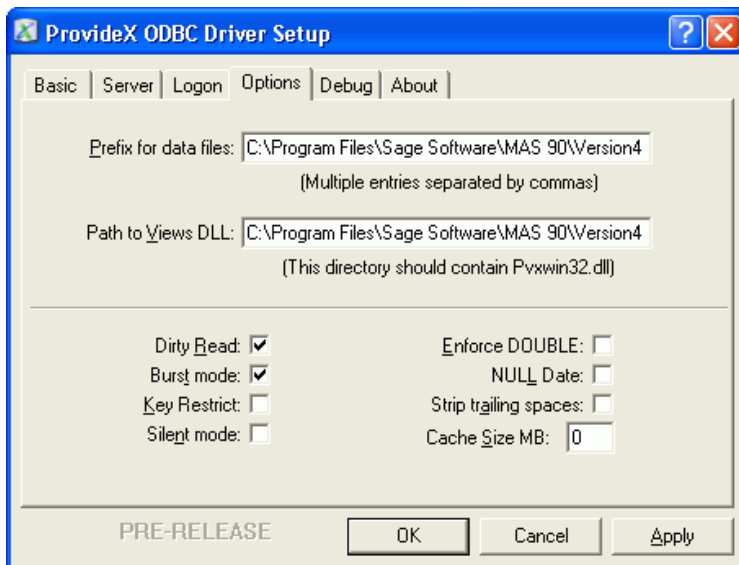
ProvideX ODBC Driver Setup

Basic | Server | Logon | Options | Debug | About

Prefix for data files: C:\Program Files\Sage Software\MAS 90\Version4
(Multiple entries separated by commas)

Path to Views DLL: C:\Program Files\Sage Software\MAS 90\Version4
(This directory should contain Pvxwin32.dll)

Dirty Read: ☑
Burst mode: ☑
Key Restrict: ☐
Silent mode: ☐

Enforce DOUBLE: ☐
NULL Date: ☐
Strip trailing spaces: ☐
Cache Size MB: 0

PRE-RELEASE

OK   Cancel   Apply